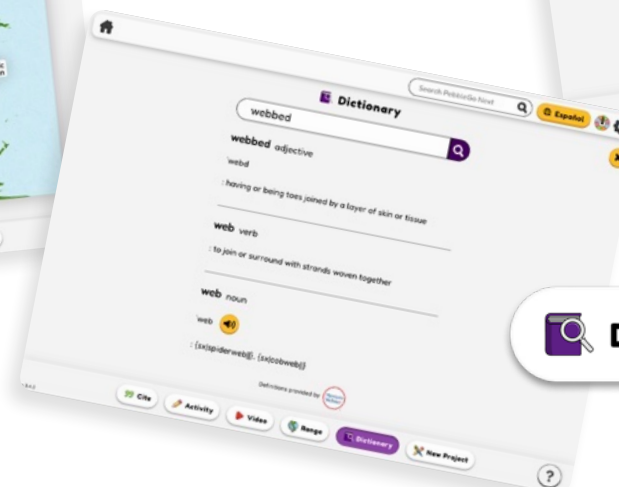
Search PebbleGo Next

Español

Dictionary

webbed

webbed adjective

'webd

: having or being toes joined by a layer of skin or tissue

web verb

: to join or surround with strands woven together

web noun

web

: {sx|spiderweb||}, {sx|cobweb||}

Definitions provided by

Cite

Activity

Video

Range

Dictionary

New Project

D

?